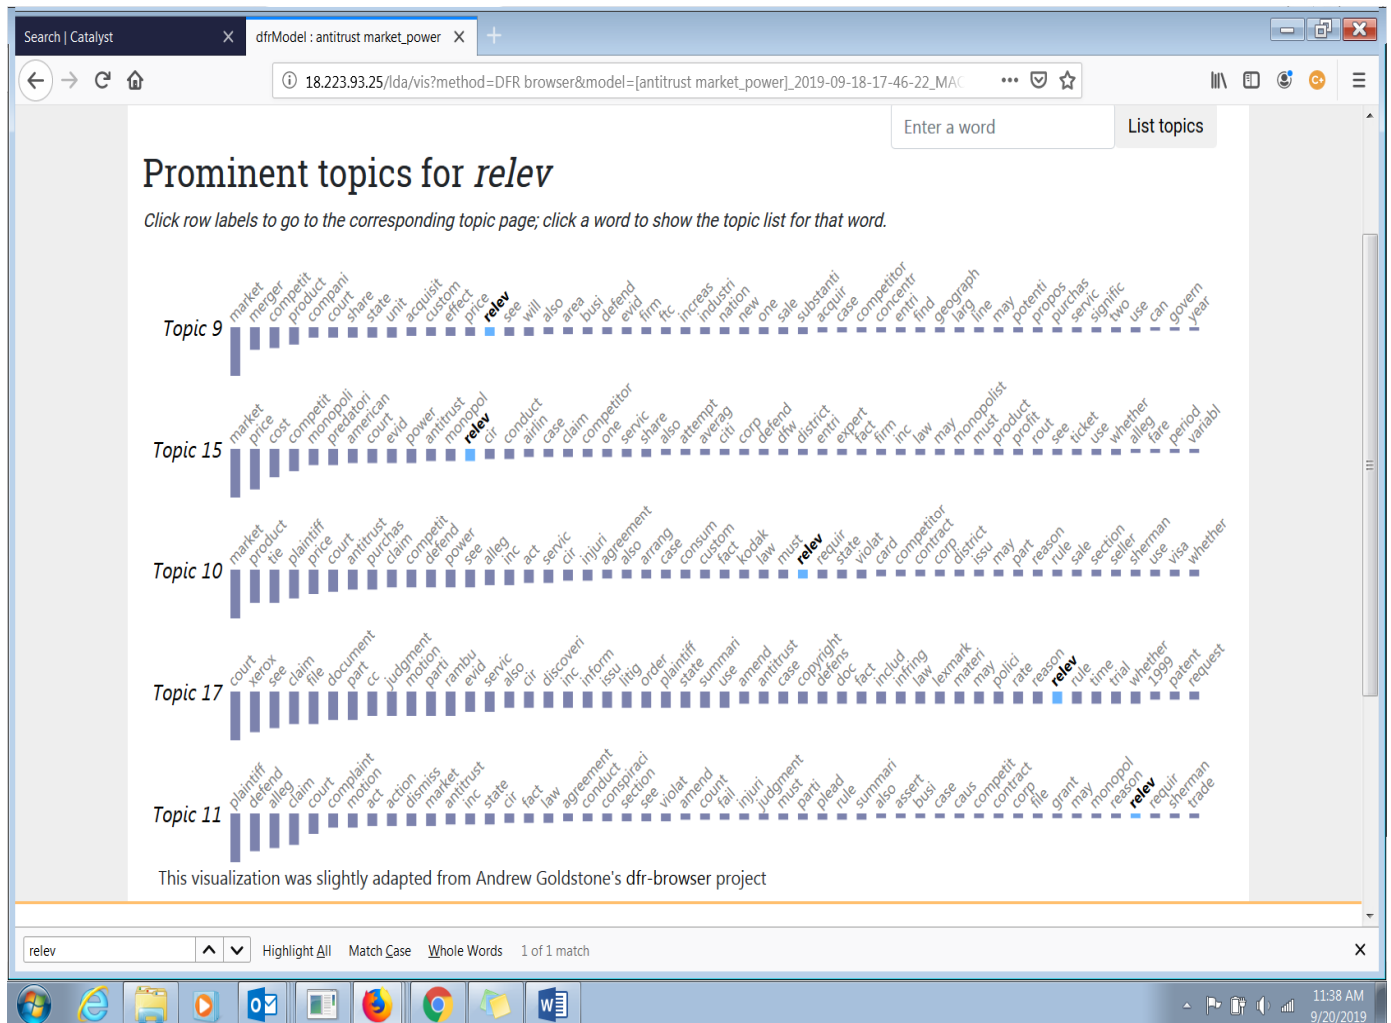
Search | Catalyst
dfrModel : antitrust market_power
18.223.93.25/lda/vis?method=DFR browser&model=[antitrust market_power]_2019-09-18-17-46-22_MA

Enter a word
List topics

Prominent topics for *relev*

*Click row labels to go to the corresponding topic page; click a word to show the topic list for that word.*

Topic 9
market merger competit product compani court share state unit acquisit custom effect price relev see will also area busi defend evid firm ftc increas industri nation new one sale substanti acquir case competitor concentr entri find geograph larg line may potenti propos purchas servic signific two use can govern year

Topic 15
market price cost competit monopoli predatori american court evid power antitrust monopol relev cir conduct airlin case claim one competitor servic share also attempt averag citi corp defend dfw district entri expert fact firm inc law may monopolist must product profit rout see ticket use whether alleg fare period variabl

Topic 10
market product tie plaintiff price court antitrust purchas claim competit defend power see alleg inc act servic cir injuri also agreement arrang case consum custom fact kodak law must relev requir state violat card competitor contract corp district issu may part reason rule sale section seller sherman use visa whether

Topic 17
court xerox see claim file document part cc judgment motion parti rambu evid servic also cir discoveri inc inform issu litig order plaintiff state summari use amend antitrust case copyright defens doc fact includ infring law lexmark materi may polici rate reason relev rule time trial whether 1999 patent request

Topic 11
plaintiff defend alleg claim court complaint motion act action dismiss market antitrust inc state cir fact law agreement conduct conspiraci section see violat amend count fail injuri judgment must parti plead rule summari also assert busi case caus competit contract corp file grant may monopol reason relev requir sherman trade

This visualization was slightly adapted from Andrew Goldstone's dfr-browser project

relev
Highlight All
Match Case
Whole Words
1 of 1 match

11:38 AM
9/20/2019